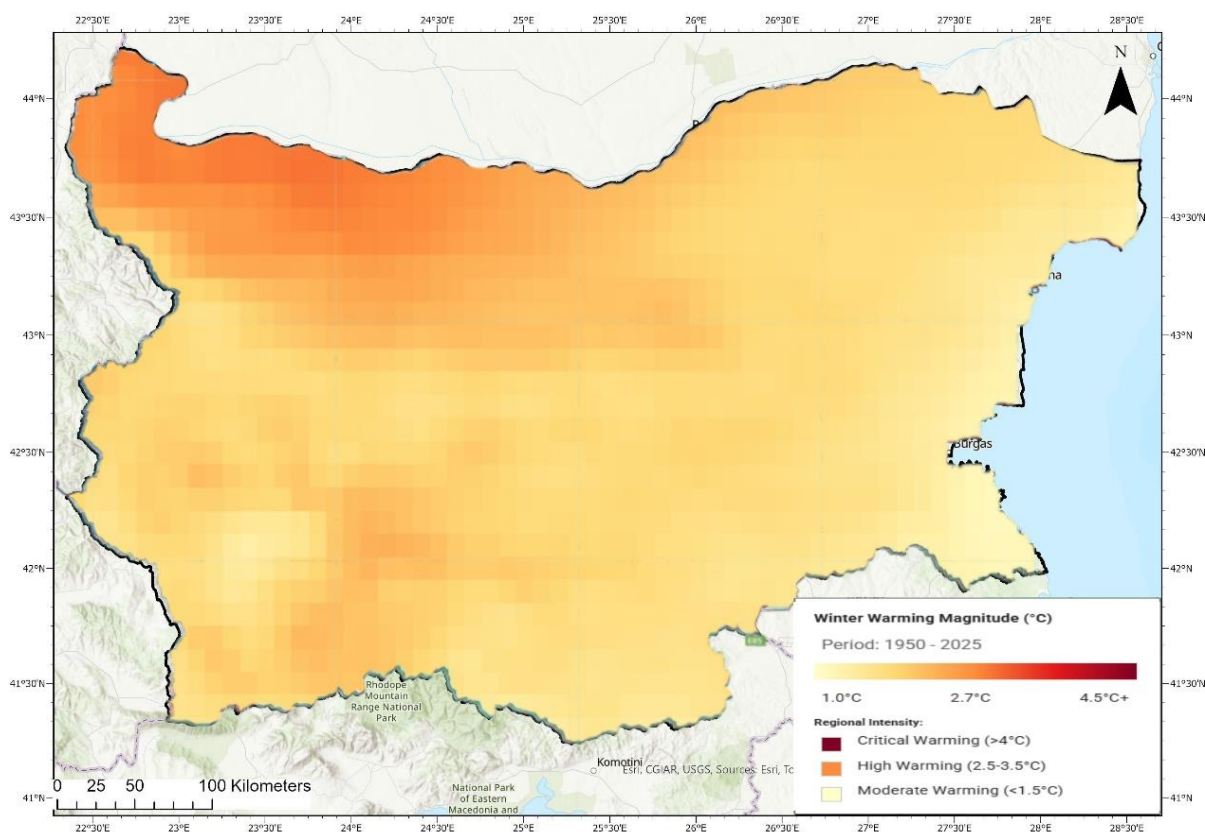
22°30'E 23°E 23°30'E 24°E 24°30'E 25°E 25°30'E 26°E 26°30'E 27°E 27°30'E 28°E 28°30'E

N

44°N
43°30'N
43°N
42°30'N
42°N
41°30'N
41°N

44°N
43°30'N
43°N
42°30'N
42°N
41°30'N
41°N

na

Burgas

Rhodope Mountain Range National Park

Komotini

Esri, CGIAR, USGS, Sources: Esri, To

National Park of Eastern Macedonia and

0 25 50 100 Kilometers

Winter Warming Magnitude (°C)

Period: 1950 - 2025

1.0°C 2.7°C 4.5°C+

Regional Intensity:

Critical Warming (>4°C)

High Warming (2.5-3.5°C)

Moderate Warming (<1.5°C)

22°30'E 23°E 23°30'E 24°E 24°30'E 25°E 25°30'E 26°E 26°30'E 27°E 27°30'E 28°E 28°30'E